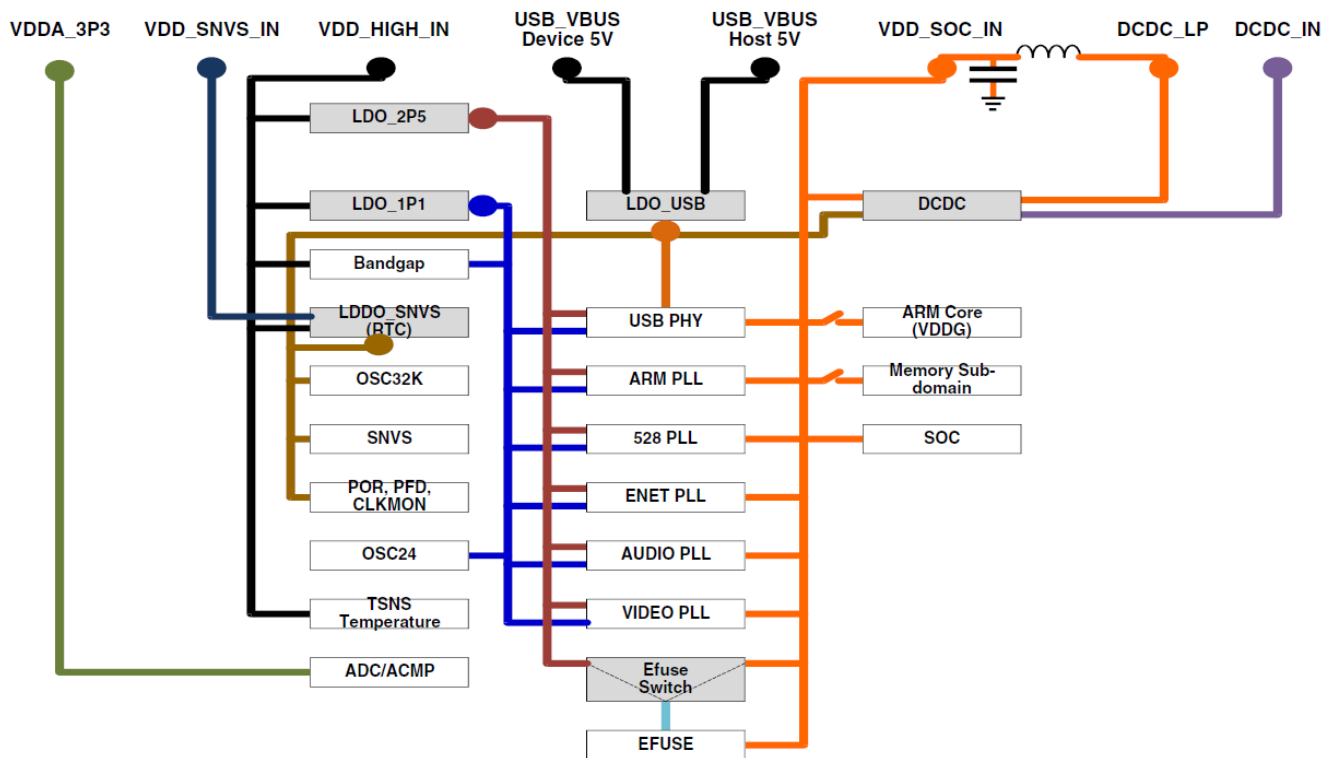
VDDA_3P3
VDD_SNVS_IN
VDD_HIGH_IN
USB_VBUS Device 5V
USB_VBUS Host 5V
VDD_SOC_IN
DCDC_LP
DCDC_IN

LDO_2P5
LDO_1P1
LDO_USB
DCDC
Bandgap
LDDO_SNVS (RTC)
USB PHY
ARM Core (VDDG)
OSC32K
ARM PLL
Memory Sub-domain
SNVS
528 PLL
SOC
POR, PFD, CLKMON
ENET PLL
OSC24
AUDIO PLL
TSNS Temperature
VIDEO PLL
ADC/ACMP
Efuse Switch
EFUSE